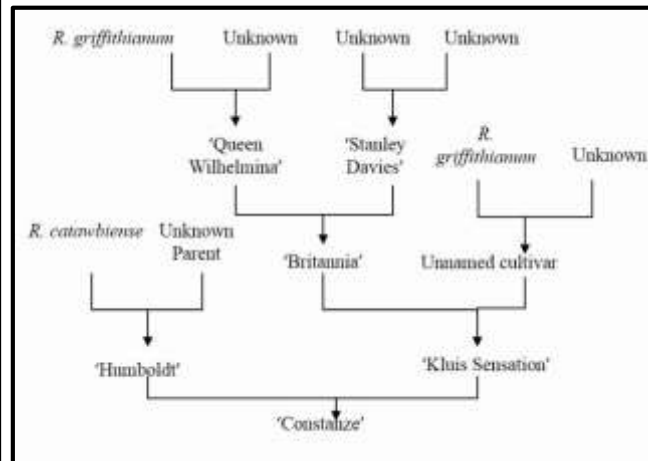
R. griffithianum Unknown Unknown Unknown

'Queen Wilhelmina' 'Stanley Davies' R. griffithianum Unknown

R. catawbiense Unknown Parent

'Britannia' Unnamed cultivar

'Humboldt' 'Kluis Sensation'

'Constanze'